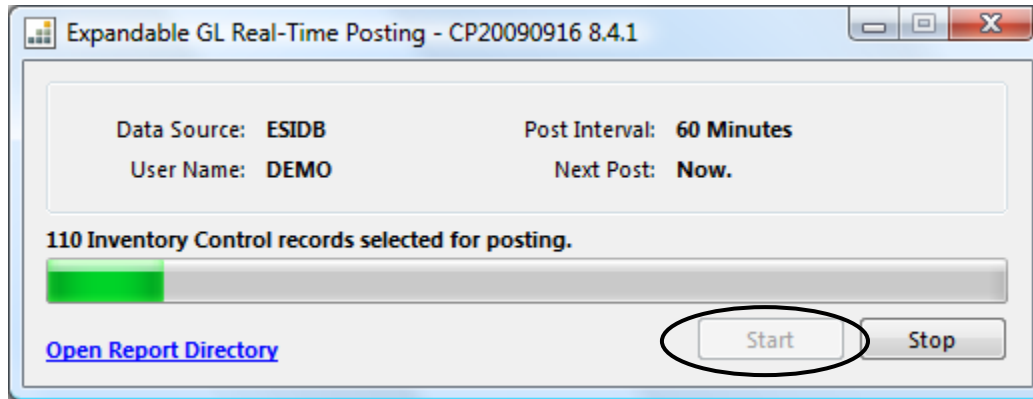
Expandable GL Real-Time Posting - CP20090916 8.4.1

Data Source: ESIDB
User Name: DEMO
Post Interval: 60 Minutes
Next Post: Now.

110 Inventory Control records selected for posting.

Open Report Directory

Start

Stop